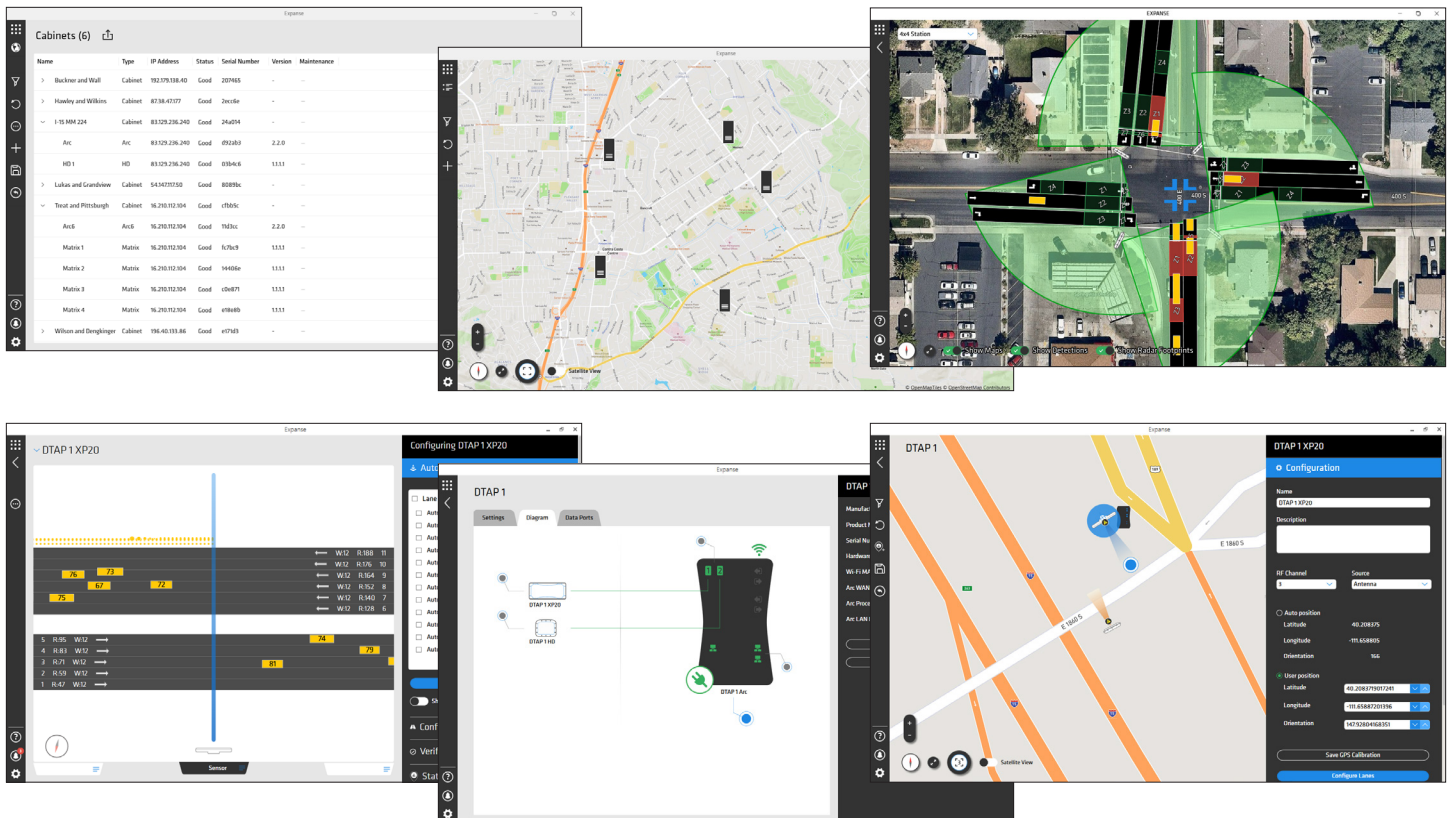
Expanse

Cabinets (6)

| Name | Type | IP Address | Status | Serial Number | Version | Maintenance |
|---|---|---|---|---|---|---|
| Buckner and Wall | Cabinet | 192.179.138.40 | Good | 207465 | - | - |
| Hawley and Wilkins | Cabinet | 87.38.47.177 | Good | 2ecc6e | - | - |
| I-15 MM 224 | Cabinet | 83.129.236.240 | Good | 24a094 | - | - |
| Arc | Arc | 83.129.236.240 | Good | d92ab3 | 2.2.0 | - |
| HD 1 | HD | 83.129.236.240 | Good | 05b4c6 | 1.1.1.1 | - |
| Lukas and Grandview | Cabinet | 54.147.117.50 | Good | 8089bc | - | - |
| Treat and Pittsburgh | Cabinet | 16.210.112.104 | Good | cfbb9c | - | - |
| Arc6 | Arc6 | 16.210.112.104 | Good | 11d3cc | 2.2.0 | - |
| Matrix 1 | Matrix | 16.210.112.104 | Good | fc7bc9 | 1.1.1.1 | - |
| Matrix 2 | Matrix | 16.210.112.104 | Good | 14406e | 1.1.1.1 | - |
| Matrix 3 | Matrix | 16.210.112.104 | Good | c0e871 | 1.1.1.1 | - |
| Matrix 4 | Matrix | 16.210.112.104 | Good | e18e8b | 1.1.1.1 | - |
| Wilson and Dengkinger | Cabinet | 196.40.133.86 | Good | e17143 | - | - |

Expanse

Satellite View

EXPANSE

4x4 Station

Z4 Z3 Z2 Z1 400 S 400 E

Show Maps Show Detections Show Radar Footprints

© OpenMapTiles © OpenStreetMap Contributors

Expanse

DTAP 1 XP20

W:12 R:188 11
W:12 R:176 10
W:12 R:164 9
W:12 R:152 8
W:12 R:140 7
W:12 R:128 6

76 73 67 72 75 74 79 81

5 R:95 W:12
4 R:83 W:12
3 R:71 W:12
2 R:59 W:12
1 R:47 W:12

Sensor

Configuring DTAP 1 XP20

Auto
Lane
Auto

Conf
Verif
Stat

Expanse

DTAP 1

Settings Diagram Data Ports

DTAP 1 XP20
DTAP 1 HD
DTAP 1 Arc

DTAP
Manufac
Product
Serial Nu
Hardwar
Wi-Fi M
Arc WAN
Arc Proce
Arc LAN

Expanse

DTAP 1

E 1860 S

Satellite View

DTAP 1 XP20

Configuration

Name
DTAP 1 XP20
Description

RF Channel
3
Source
Antenna

Auto position
Latitude 40.208375
Longitude -111.658805
Orientation 166

User position
Latitude 40.20837193017241
Longitude -111.65887201396
Orientation 147.92804168351

Save GPS Calibration
Configure Lanes